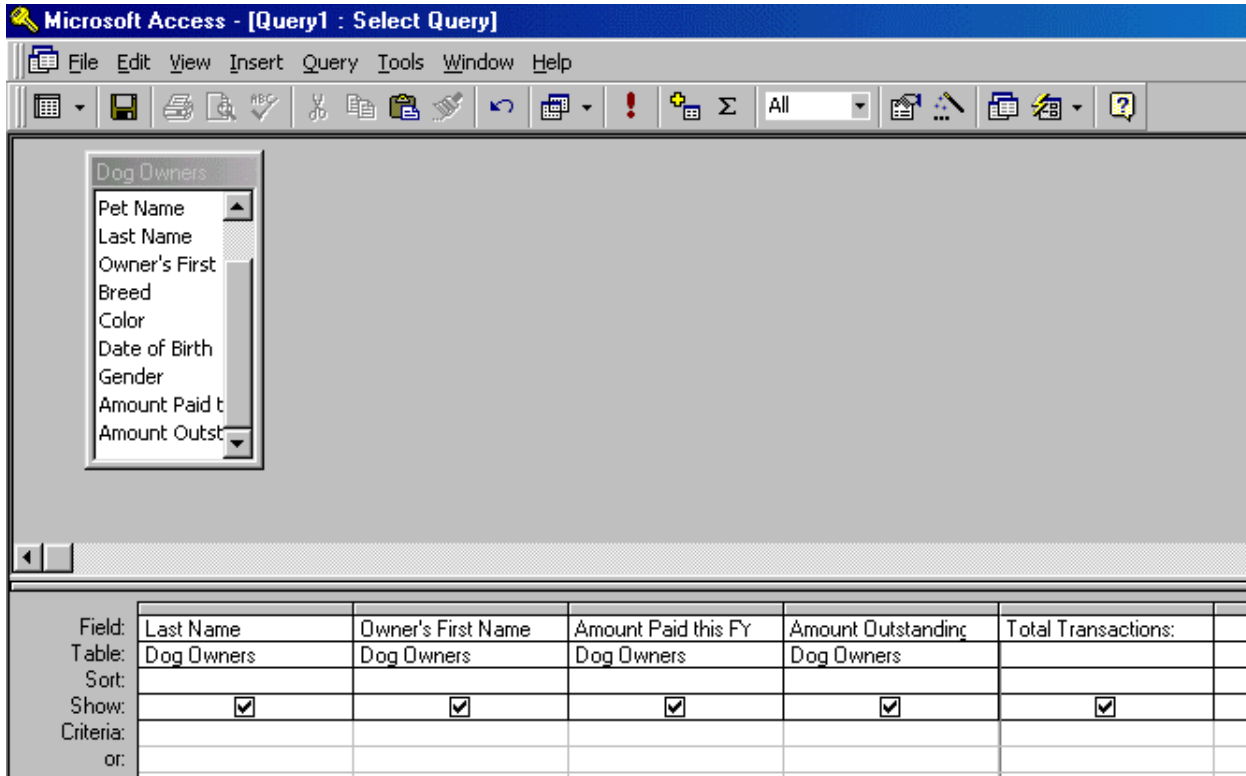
Microsoft Access - [Query1 : Select Query]

File Edit View Insert Query Tools Window Help

All

Dog Owners

Pet Name
Last Name
Owner's First
Breed
Color
Date of Birth
Gender
Amount Paid t
Amount Outst

| | | | | | |
|---|---|---|---|---|---|
| Field: | Last Name | Owner's First Name | Amount Paid this FY | Amount Outstanding | Total Transactions: |
| Table: | Dog Owners | Dog Owners | Dog Owners | Dog Owners | |
| Sort: | | | | | |
| Show: | ☑ | ☑ | ☑ | ☑ | ☑ |
| Criteria: | | | | | |
| or: | | | | | |